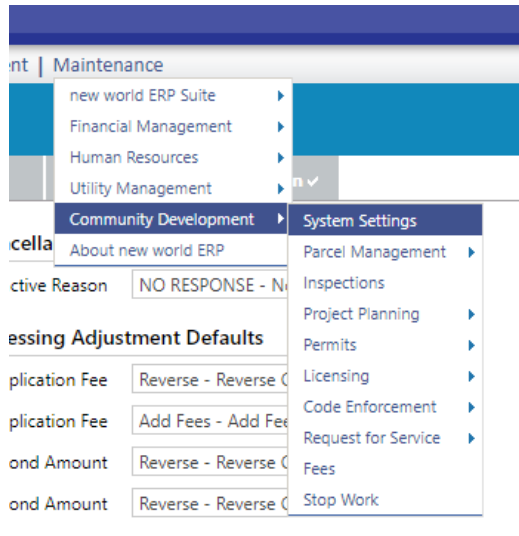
nt | Maintenance

new world ERP Suite
Financial Management
Human Resources
Utility Management
Community Development
About new world ERP

System Settings
Parcel Management
Inspections
Project Planning
Permits
Licensing
Code Enforcement
Request for Service
Fees
Stop Work

n ✓

ncella
ctive Reason NO RESPONSE - N

essing Adjustment Defaults
plication Fee Reverse - Reverse
plication Fee Add Fees - Add Fee
ond Amount Reverse - Reverse
ond Amount Reverse - Reverse